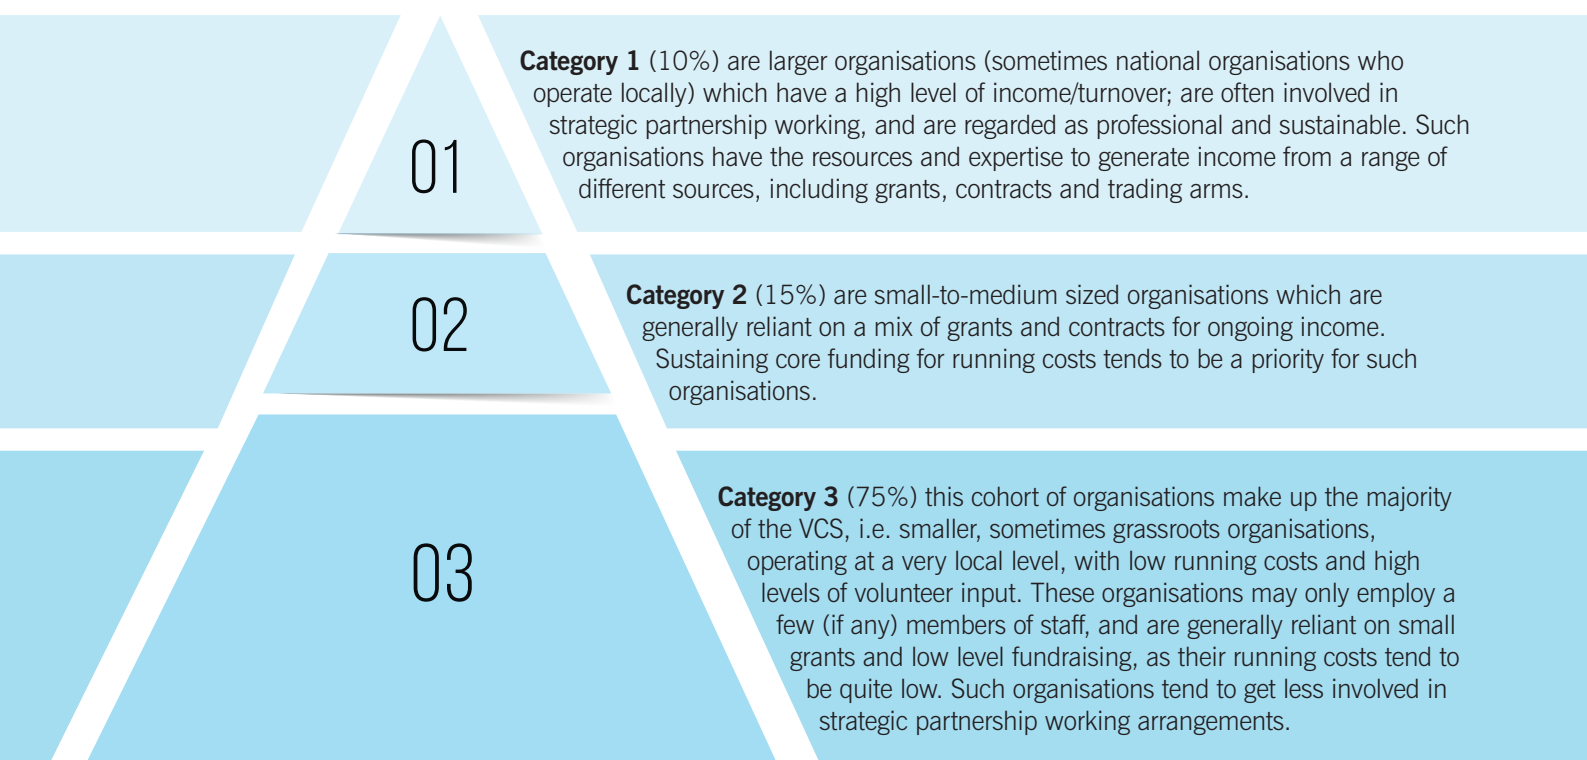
01

Category 1 (10%) are larger organisations (sometimes national organisations who operate locally) which have a high level of income/turnover; are often involved in strategic partnership working, and are regarded as professional and sustainable. Such organisations have the resources and expertise to generate income from a range of different sources, including grants, contracts and trading arms.

02

Category 2 (15%) are small-to-medium sized organisations which are generally reliant on a mix of grants and contracts for ongoing income. Sustaining core funding for running costs tends to be a priority for such organisations.

03

Category 3 (75%) this cohort of organisations make up the majority of the VCS, i.e. smaller, sometimes grassroots organisations, operating at a very local level, with low running costs and high levels of volunteer input. These organisations may only employ a few (if any) members of staff, and are generally reliant on small grants and low level fundraising, as their running costs tend to be quite low. Such organisations tend to get less involved in strategic partnership working arrangements.